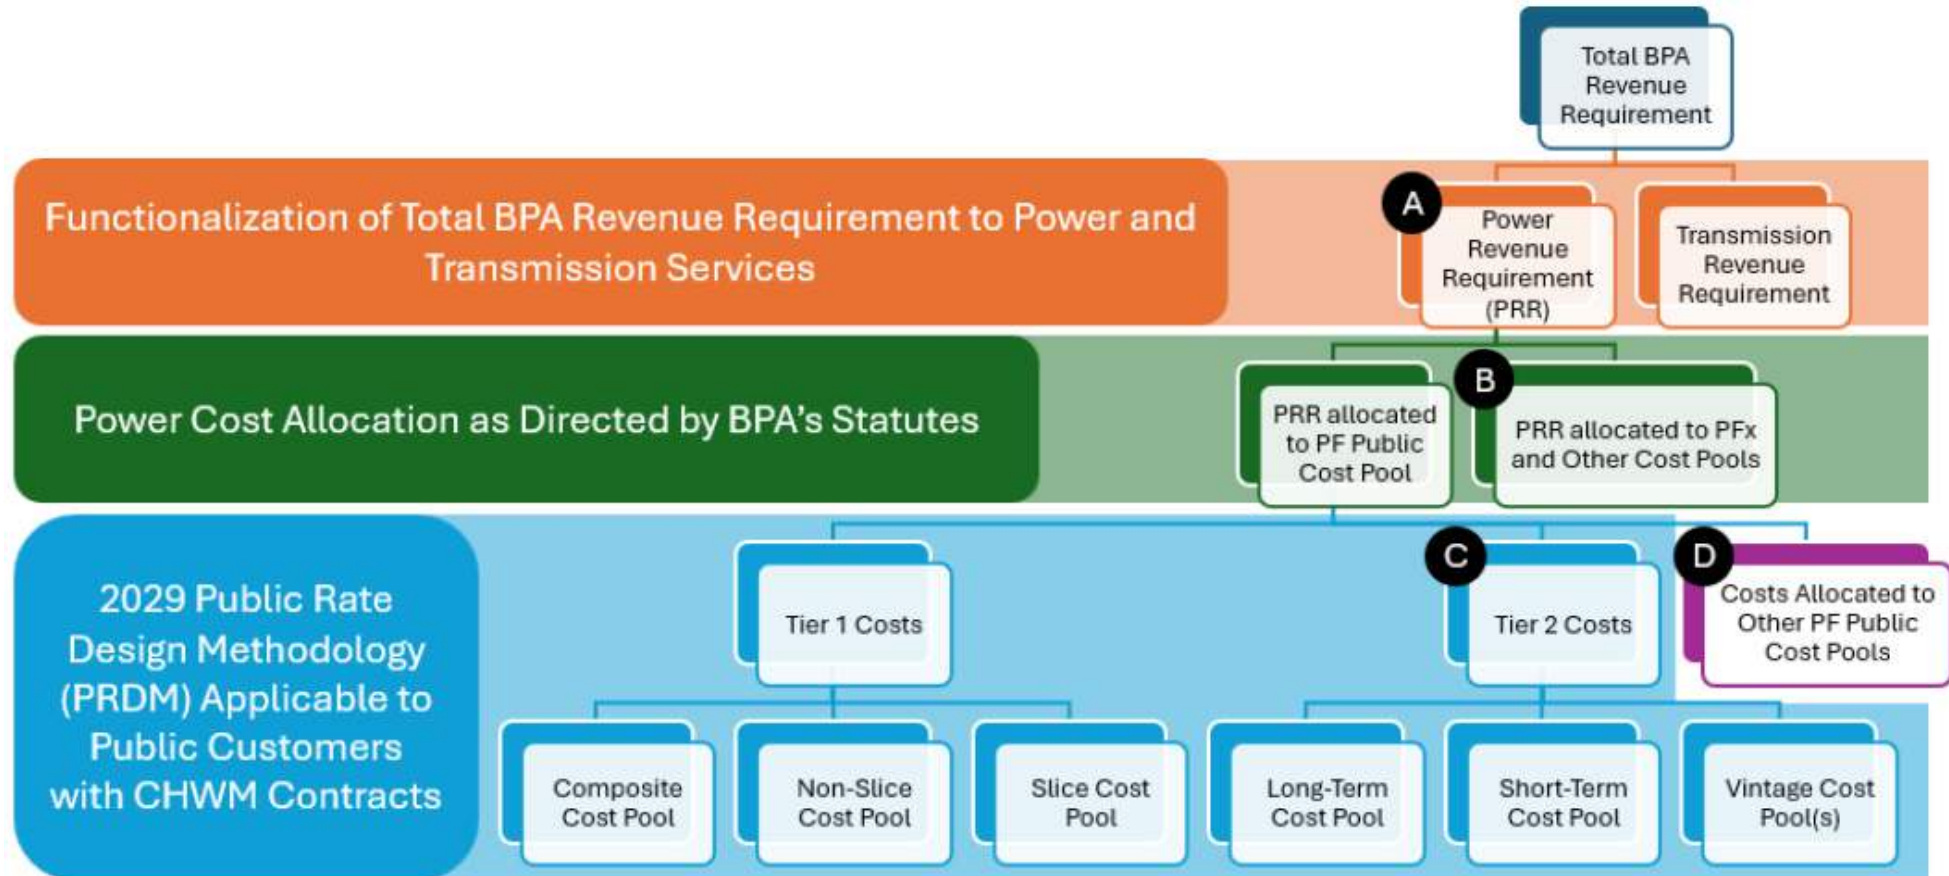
Total BPA Revenue Requirement

Functionalization of Total BPA Revenue Requirement to Power and Transmission Services

A

Power Revenue Requirement (PRR)

Transmission Revenue Requirement

Power Cost Allocation as Directed by BPA's Statutes

PRR allocated to PF Public Cost Pool

B

PRR allocated to PFx and Other Cost Pools

2029 Public Rate Design Methodology (PRDM) Applicable to Public Customers with CHWM Contracts

Tier 1 Costs

C

Tier 2 Costs

D

Costs Allocated to Other PF Public Cost Pools

Composite Cost Pool

Non-Slice Cost Pool

Slice Cost Pool

Long-Term Cost Pool

Short-Term Cost Pool

Vintage Cost Pool(s)